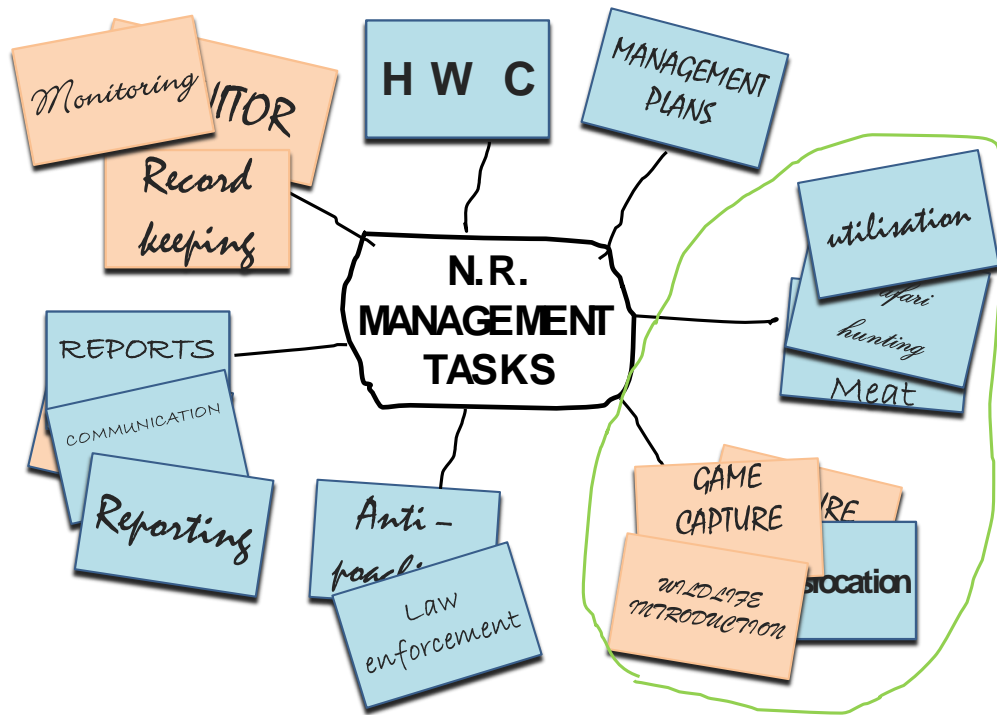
Monitoring
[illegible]ITOR
Record keeping

H W C

MANAGEMENT PLANS

N.R. MANAGEMENT TASKS

utilisation
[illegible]afari hunting
Meat

REPORTS
COMMUNICATION
Reporting

Anti-poac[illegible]
Law enforcement

GAME CAPTURE
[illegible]RE
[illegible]slocation
WILDLIFE INTRODUCTION